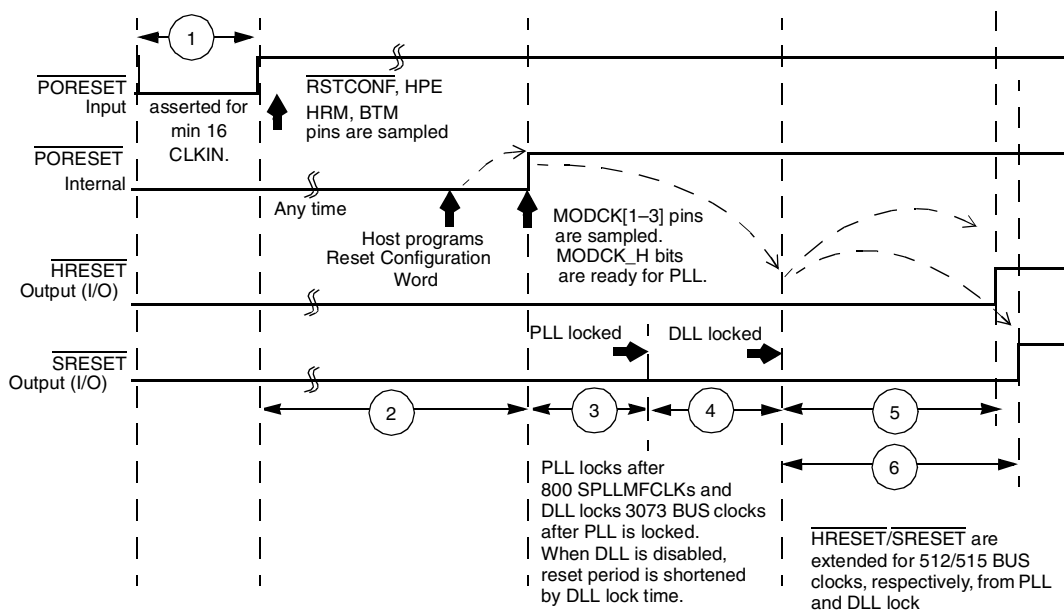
1

$\overline{\text{PORESET}}$ Input

asserted for min 16 CLKIN.

$\overline{\text{RSTCONF}}$, HPE HRM, BTM pins are sampled

$\overline{\text{PORESET}}$ Internal

Any time

Host programs Reset Configuration Word

MODCK[1–3] pins are sampled. MODCK_H bits are ready for PLL.

$\overline{\text{HRESET}}$ Output (I/O)

PLL locked

DLL locked

$\overline{\text{SRESET}}$ Output (I/O)

2

3

4

5

6

PLL locks after 800 SPLLMFCLKs and DLL locks 3073 BUS clocks after PLL is locked. When DLL is disabled, reset period is shortened by DLL lock time.

$\overline{\text{HRESET}}$/$\overline{\text{SRESET}}$ are extended for 512/515 BUS clocks, respectively, from PLL and DLL lock